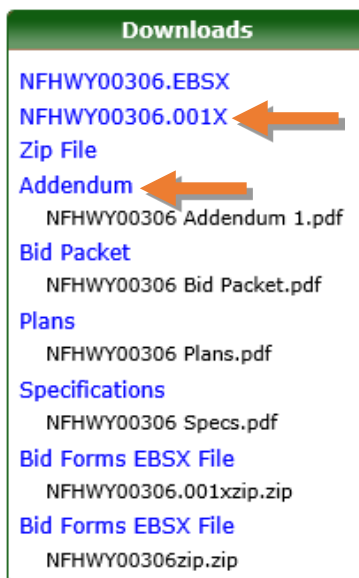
Downloads

NFHWY00306.EBSX
NFHWY00306.001X
Zip File
Addendum
NFHWY00306 Addendum 1.pdf
Bid Packet
NFHWY00306 Bid Packet.pdf
Plans
NFHWY00306 Plans.pdf
Specifications
NFHWY00306 Specs.pdf
Bid Forms EBSX File
NFHWY00306.001xzip.zip
Bid Forms EBSX File
NFHWY00306zip.zip